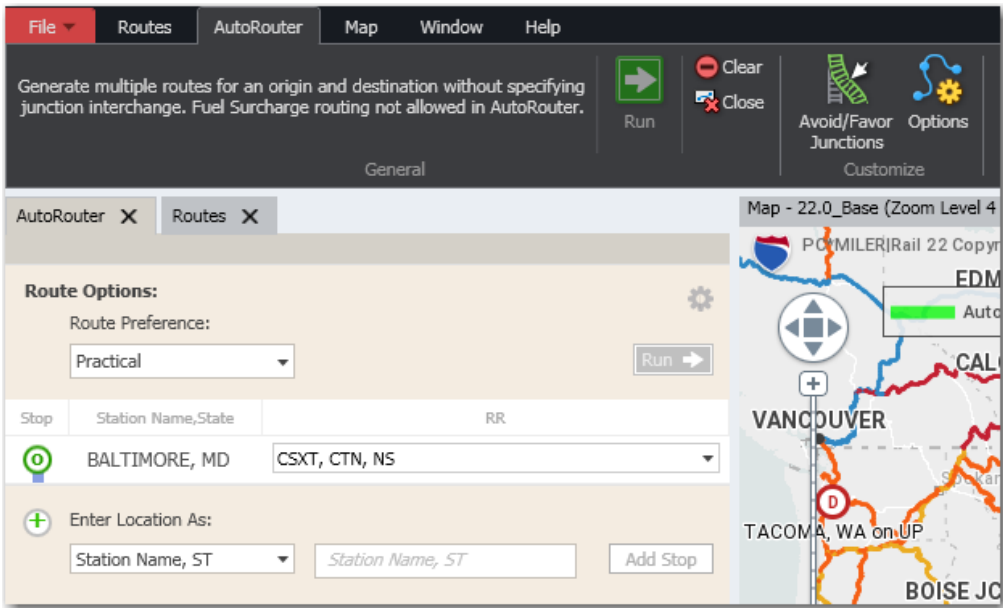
File Routes AutoRouter Map Window Help

Generate multiple routes for an origin and destination without specifying junction interchange. Fuel Surcharge routing not allowed in AutoRouter.

Run

Clear
Close

General

Avoid/Favor Junctions
Options

Customize

AutoRouter ✕ Routes ✕

Map - 22.0_Base (Zoom Level 4

PC*MILER|Rail 22 Copy

EDM

Auto

CAL

VANCOUVER

TACOMA, WA on UP

BOISE JC

Route Options:

Route Preference:

Practical

Run

| Stop | Station Name,State | RR |
|---|---|---|
| O | BALTIMORE, MD | CSXT, CTN, NS |

Enter Location As:

Station Name, ST

Station Name, ST

Add Stop